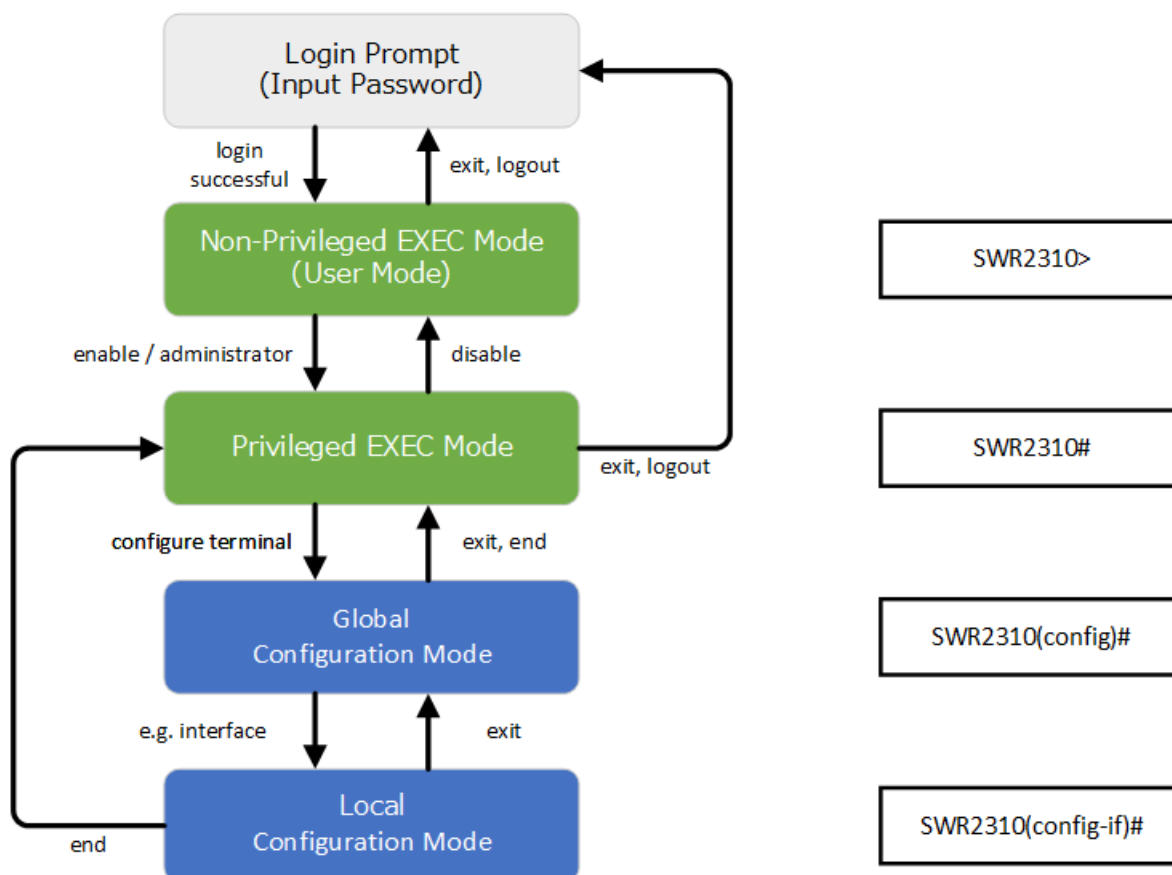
Login Prompt
(Input Password)

login successful

exit, logout

Non-Privileged EXEC Mode
(User Mode)

SWR2310>

enable / administrator

disable

Privileged EXEC Mode

exit, logout

SWR2310#

configure terminal

exit, end

Global
Configuration Mode

SWR2310(config)#

e.g. interface

exit

Local
Configuration Mode

end

SWR2310(config-if)#